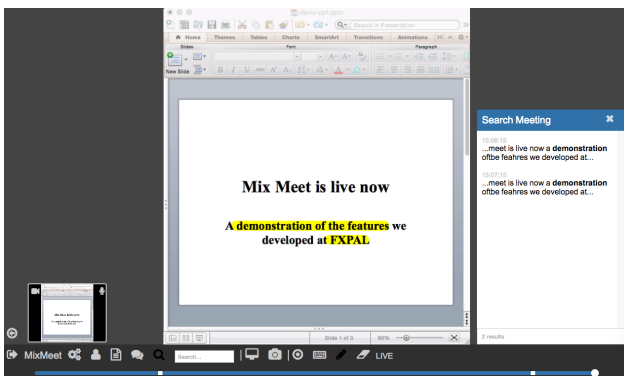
demo-ppt.pptx

Search in Presentation

Home Themes Tables Charts SmartArt Transitions Animations

Slides Font Paragraph

New Slide

Mix Meet is live now

A demonstration of the features we developed at FXPAL

Slide 1 of 3 60%

Search Meeting

15:06:15
...meet is live now a **demonstration** oftbe feahres we developed at...

15:07:15
...meet is live now a **demonstration** oftbe feahres we developed at...

2 results

MixMeet Search... LIVE